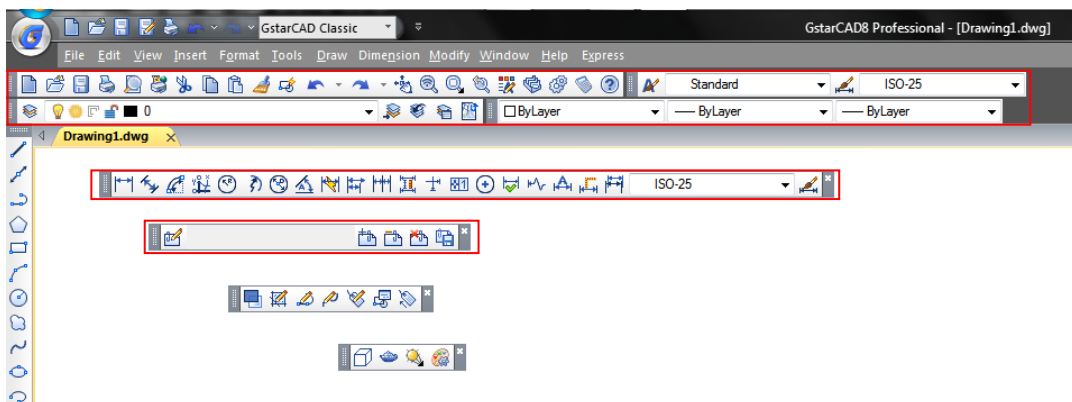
GstarCAD Classic
GstarCAD8 Professional - [Drawing1.dwg]
File Edit View Insert Format Tools Draw Dimension Modify Window Help Express
Standard
ISO-25
0
ByLayer
—— ByLayer
—— ByLayer
Drawing1.dwg
ISO-25